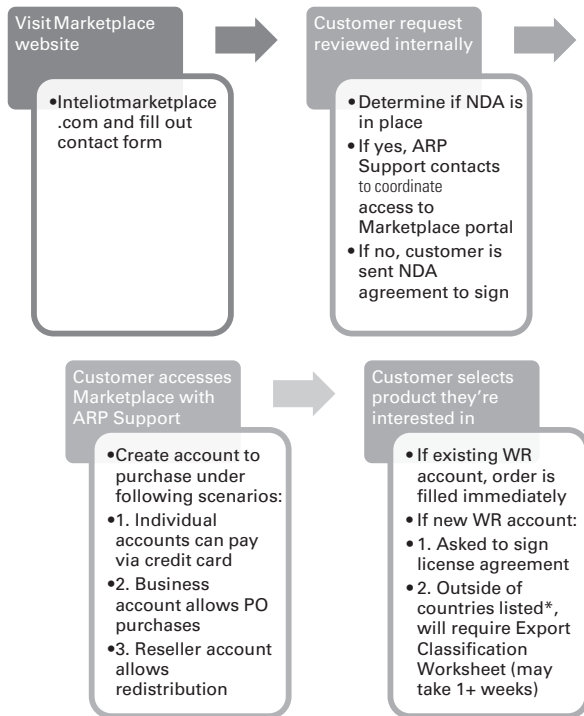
Visit Marketplace website

• Inteliotmarketplace.com and fill out contact form

Customer request reviewed internally

• Determine if NDA is in place
• If yes, ARP Support contacts to coordinate access to Marketplace portal
• If no, customer is sent NDA agreement to sign

Customer accesses Marketplace with ARP Support

• Create account to purchase under following scenarios:
• 1. Individual accounts can pay via credit card
• 2. Business account allows PO purchases
• 3. Reseller account allows redistribution

Customer selects product they're interested in

• If existing WR account, order is filled immediately
• If new WR account:
• 1. Asked to sign license agreement
• 2. Outside of countries listed*, will require Export Classification Worksheet (may take 1+ weeks)